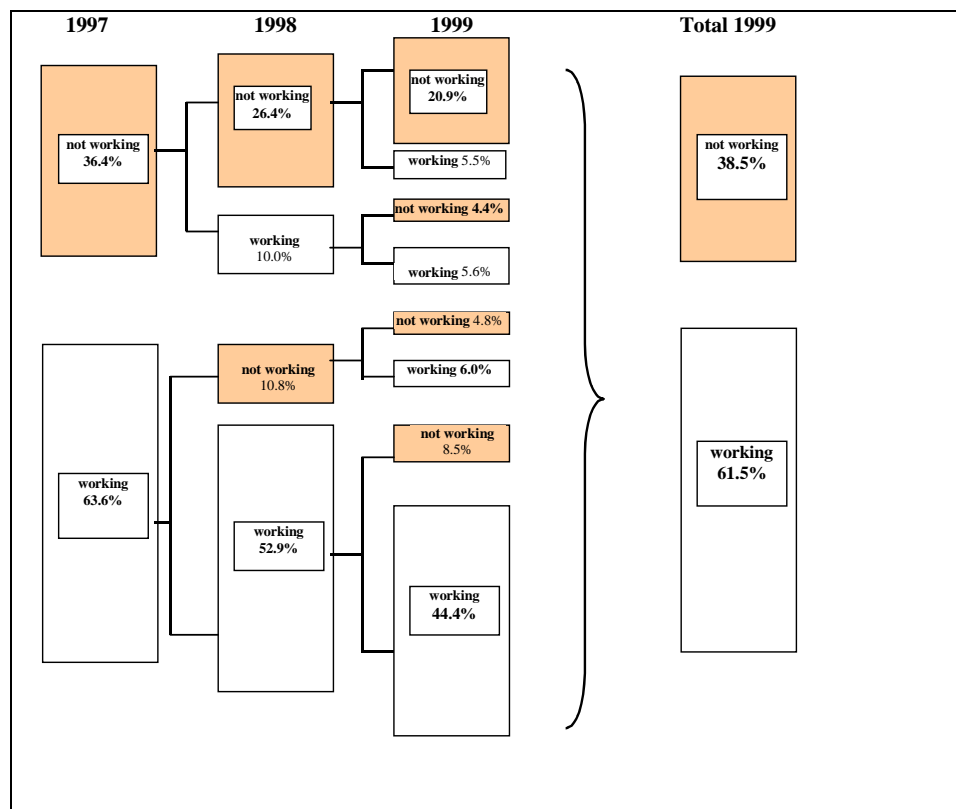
1997

1998

1999

Total 1999

not working
36.4%

not working
26.4%

not working
20.9%

working 5.5%

working
10.0%

not working 4.4%

working 5.6%

working
63.6%

not working
10.8%

not working 4.8%

working 6.0%

working
52.9%

not working
8.5%

working
44.4%

not working
38.5%

working
61.5%